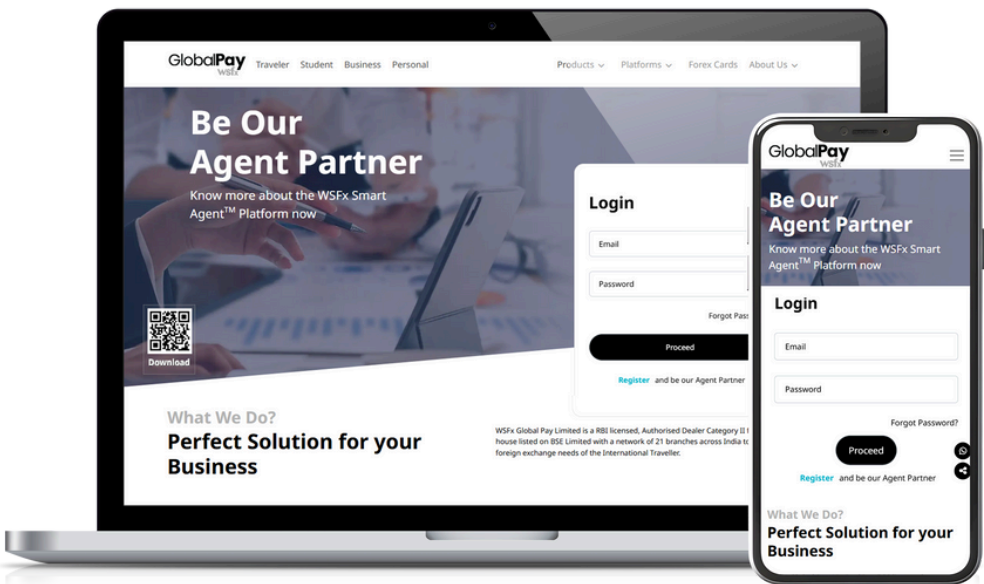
GlobalPay WSFx

Traveler Student Business Personal

Products Platforms Forex Cards About Us

Be Our Agent Partner

Know more about the WSFx Smart Agent$^{TM}$ Platform now

Download

Login

Email

Password

Forgot Pass

Proceed

Register and be our Agent Partner

What We Do?

Perfect Solution for your Business

WSFx Global Pay Limited is a RBI licensed, Authorised Dealer Category II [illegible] house listed on BSE Limited with a network of 21 branches across India t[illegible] foreign exchange needs of the International Traveller.

GlobalPay WSFx

Be Our Agent Partner

Know more about the WSFx Smart Agent$^{TM}$ Platform now

Login

Email

Password

Forgot Password?

Proceed

Register and be our Agent Partner

What We Do?

Perfect Solution for your Business